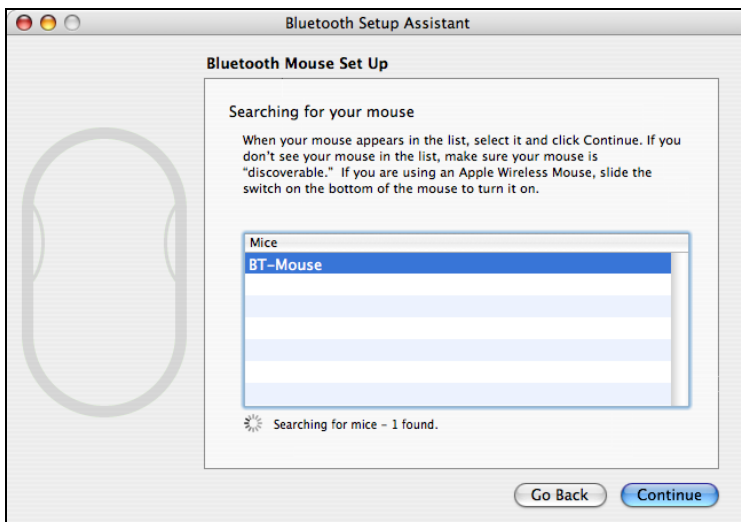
Bluetooth Setup Assistant

Bluetooth Mouse Set Up

Searching for your mouse

When your mouse appears in the list, select it and click Continue. If you don't see your mouse in the list, make sure your mouse is "discoverable." If you are using an Apple Wireless Mouse, slide the switch on the bottom of the mouse to turn it on.

| Mice |
|---|
| BT-Mouse |

Searching for mice – 1 found.

Go Back

Continue